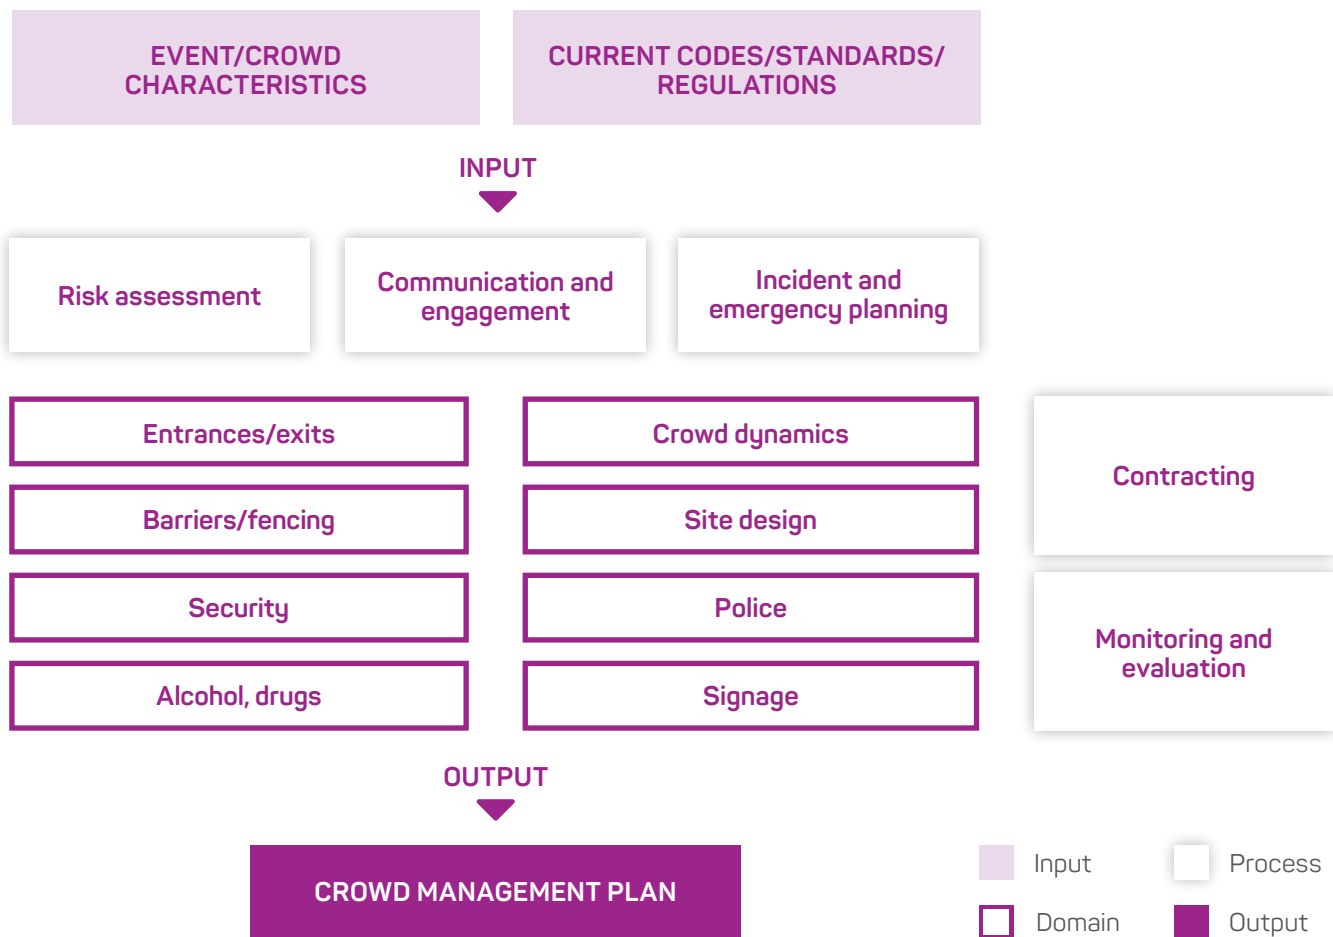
EVENT/CROWD CHARACTERISTICS

CURRENT CODES/STANDARDS/ REGULATIONS

INPUT

Risk assessment

Communication and engagement

Incident and emergency planning

Entrances/exits

Crowd dynamics

Contracting

Barriers/fencing

Site design

Security

Police

Monitoring and evaluation

Alcohol, drugs

Signage

OUTPUT

CROWD MANAGEMENT PLAN

Input

Process

Domain

Output